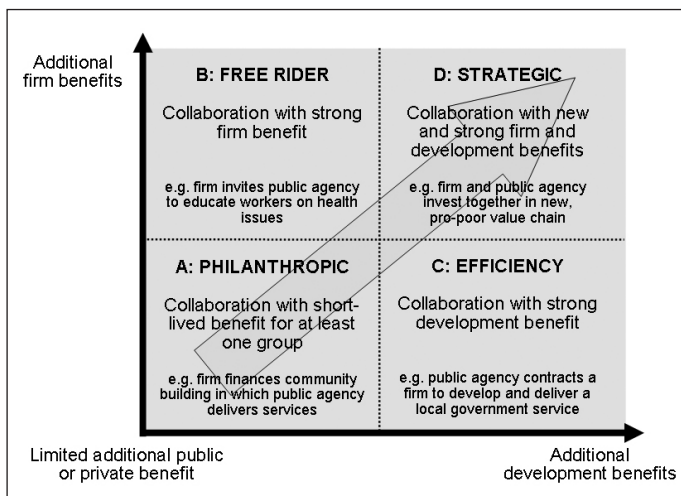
Additional firm benefits

B: FREE RIDER

Collaboration with strong firm benefit

e.g. firm invites public agency to educate workers on health issues

D: STRATEGIC

Collaboration with new and strong firm and development benefits

e.g. firm and public agency invest together in new, pro-poor value chain

A: PHILANTHROPIC

Collaboration with short-lived benefit for at least one group

e.g. firm finances community building in which public agency delivers services

C: EFFICIENCY

Collaboration with strong development benefit

e.g. public agency contracts a firm to develop and deliver a local government service

Limited additional public or private benefit

Additional development benefits